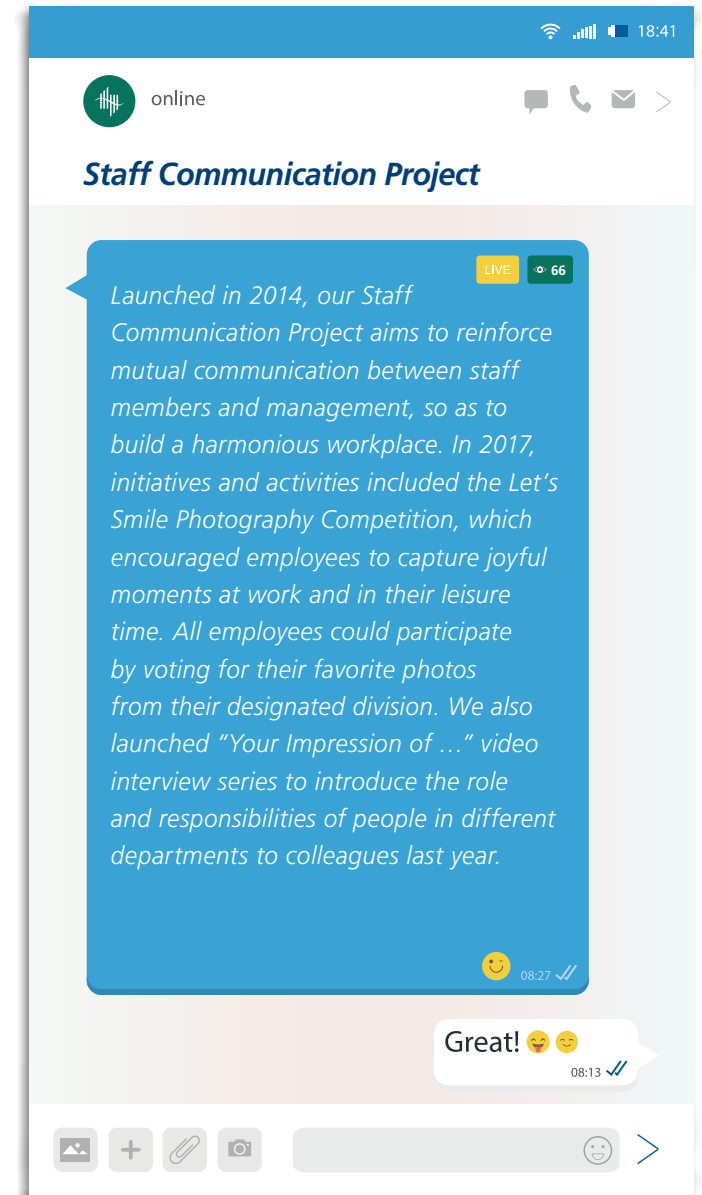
18:41

online

Staff Communication Project

LIVE 66

Launched in 2014, our Staff Communication Project aims to reinforce mutual communication between staff members and management, so as to build a harmonious workplace. In 2017, initiatives and activities included the Let's Smile Photography Competition, which encouraged employees to capture joyful moments at work and in their leisure time. All employees could participate by voting for their favorite photos from their designated division. We also launched "Your Impression of …" video interview series to introduce the role and responsibilities of people in different departments to colleagues last year.

08:27

Great!

08:13